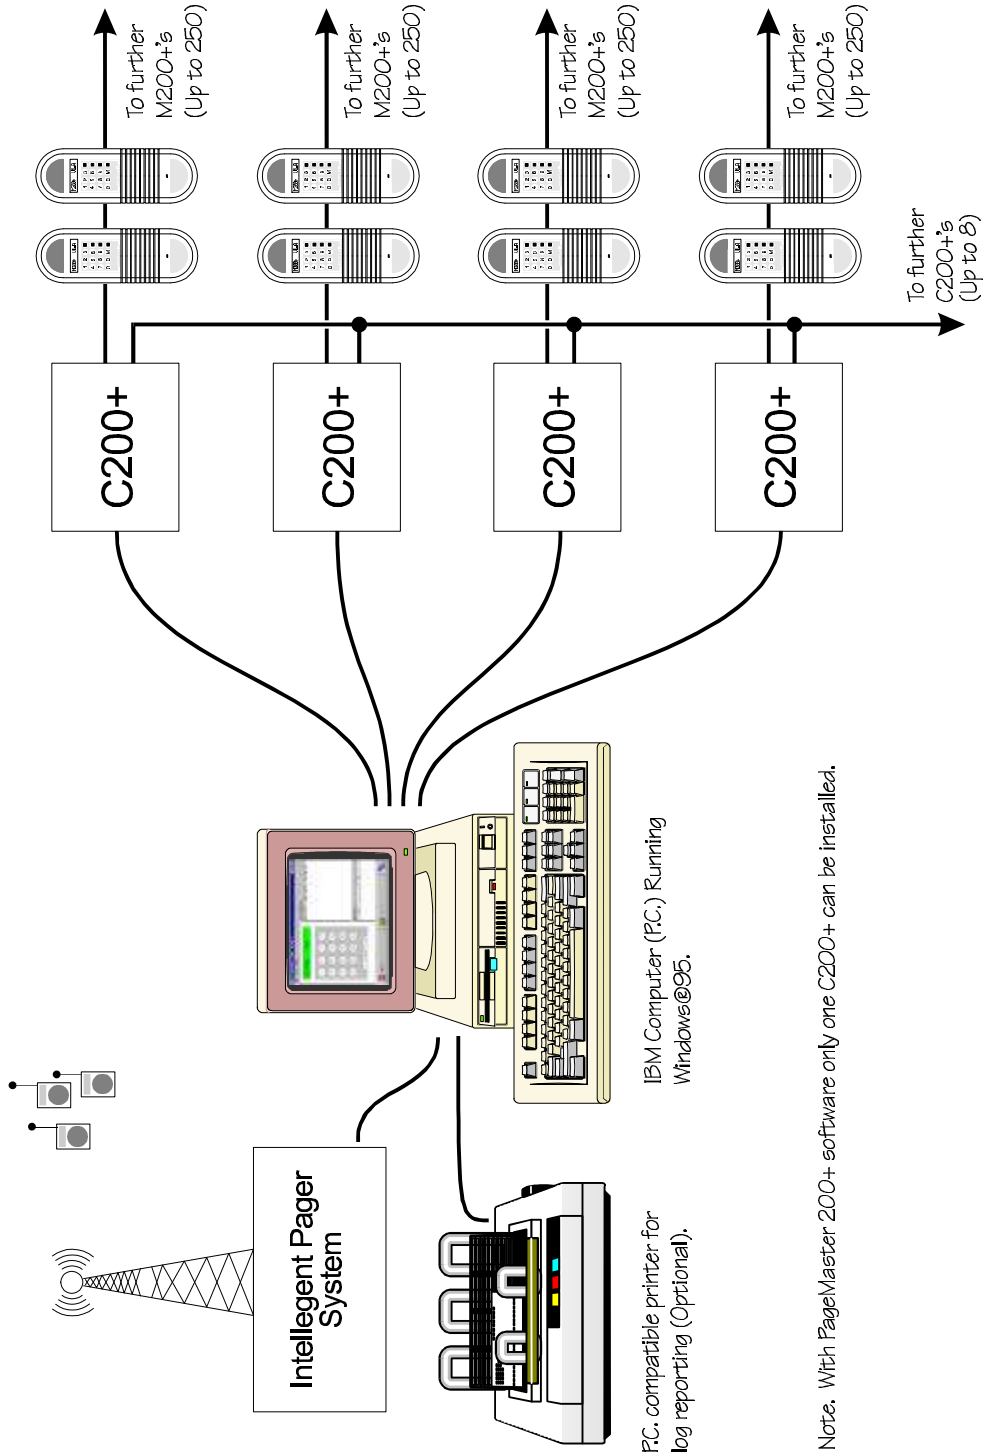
To further M200+'s (Up to 250)

To further M200+'s (Up to 250)

To further M200+'s (Up to 250)

To further M200+'s (Up to 250)

To further C200+'s (Up to 8)

C200+

C200+

C200+

C200+

Intellegent Pager System

IBM Computer (P.C.) Running Windows®95.

P.C. compatible printer for log reporting (Optional).

Note. With PageMaster 200+ software only one C200+ can be installed.